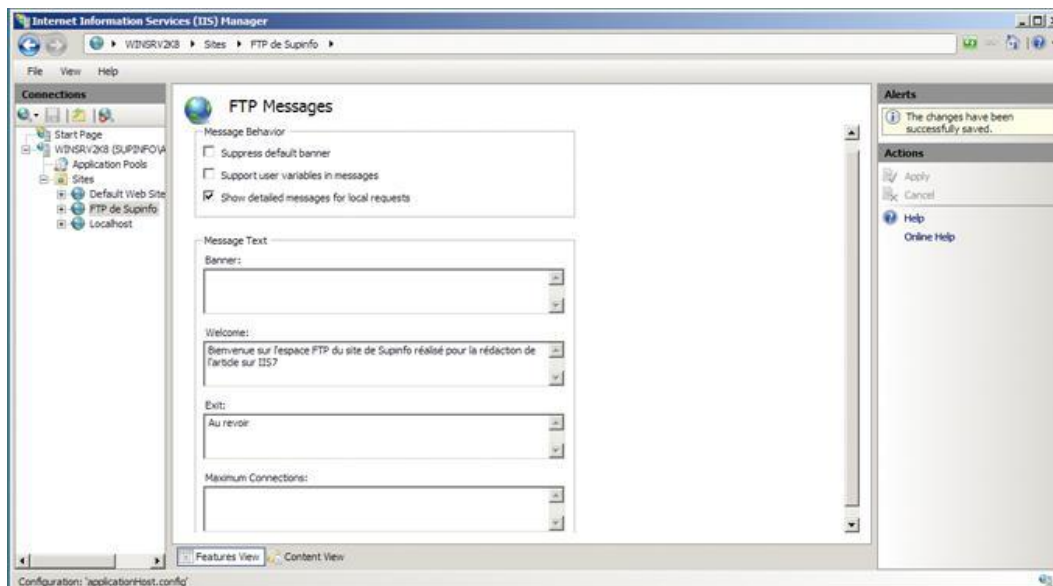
Internet Information Services (IIS) Manager

WINSRV2K8 ▸ Sites ▸ FTP de Supinfo ▸

File View Help

Connections

Start Page
WINSRV2K8 (SUPINFO\A
Application Pools
Sites
Default Web Site
FTP de Supinfo
Localhost

FTP Messages

Message Behavior
Suppress default banner
Support user variables in messages
Show detailed messages for local requests

Message Text
Banner:

Welcome:
Bienvenue sur l'espace FTP du site de Supinfo réalisé pour la rédaction de l'article sur IIS7

Exit:
Au revoir

Maximum Connections:

Features View Content View

Alerts
The changes have been successfully saved.

Actions
Apply
Cancel
Help
Online Help

Configuration: 'applicationHost.config'